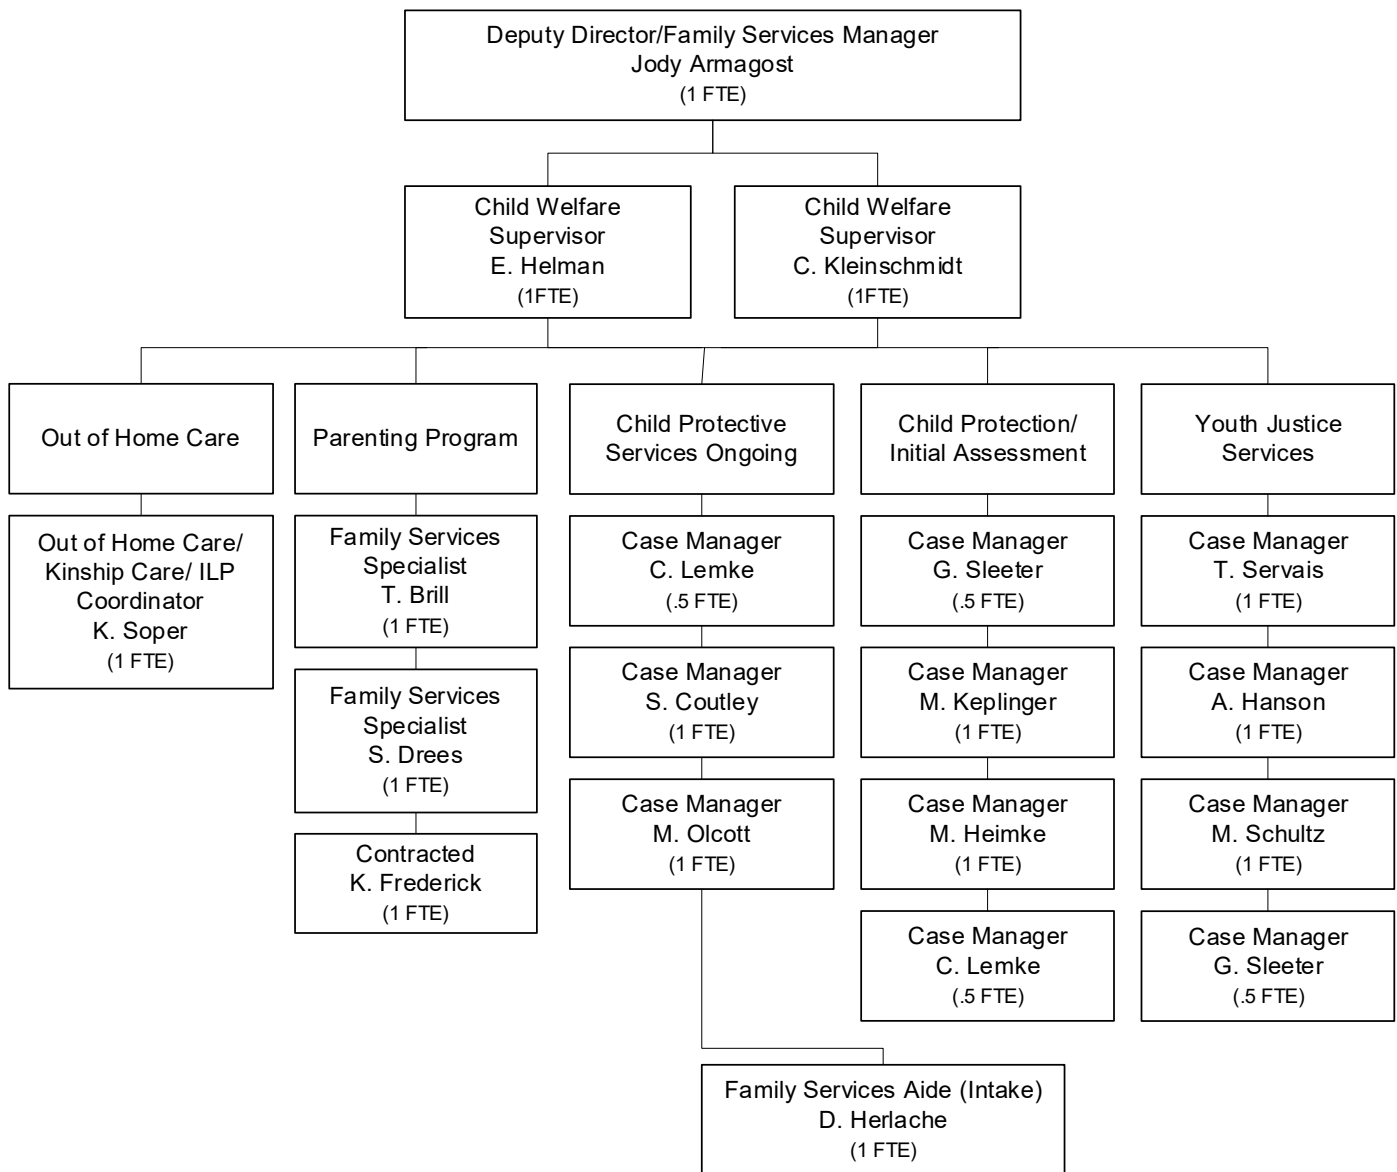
Deputy Director/Family Services Manager
Jody Armagost
(1 FTE)

Child Welfare Supervisor
E. Helman
(1FTE)

Child Welfare Supervisor
C. Kleinschmidt
(1FTE)

Out of Home Care

Out of Home Care/ Kinship Care/ ILP Coordinator
K. Soper
(1 FTE)

Parenting Program

Family Services Specialist
T. Brill
(1 FTE)

Family Services Specialist
S. Drees
(1 FTE)

Contracted
K. Frederick
(1 FTE)

Child Protective Services Ongoing

Case Manager
C. Lemke
(.5 FTE)

Case Manager
S. Coutley
(1 FTE)

Case Manager
M. Olcott
(1 FTE)

Family Services Aide (Intake)
D. Herlache
(1 FTE)

Child Protection/ Initial Assessment

Case Manager
G. Sleeter
(.5 FTE)

Case Manager
M. Keplinger
(1 FTE)

Case Manager
M. Heimke
(1 FTE)

Case Manager
C. Lemke
(.5 FTE)

Youth Justice Services

Case Manager
T. Servais
(1 FTE)

Case Manager
A. Hanson
(1 FTE)

Case Manager
M. Schultz
(1 FTE)

Case Manager
G. Sleeter
(.5 FTE)